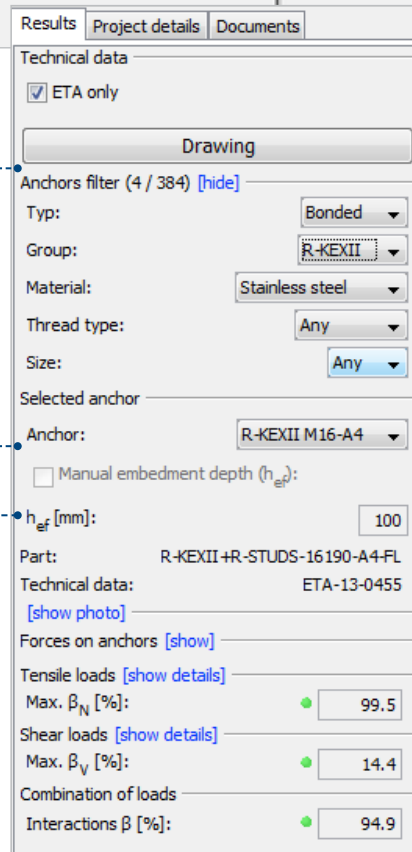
Results | Project details | Documents

Technical data

ETA only

Drawing

Anchors filter (4 / 384) [hide]

Typ: Bonded

Group: R-KEXII

Material: Stainless steel

Thread type: Any

Size: Any

Selected anchor

Anchor: R-KEXII M16-A4

Manual embedment depth ($h_{ef}$):

$h_{ef}$ [mm]: 100

Part: R-KEXII+R-STUDS-16190-A4-FL

Technical data: ETA-13-0455

[show photo]

Forces on anchors [show]

Tensile loads [show details]

Max. $\beta_N$ [%]: 99.5

Shear loads [show details]

Max. $\beta_V$ [%]: 14.4

Combination of loads

Interactions β [%]: 94.9